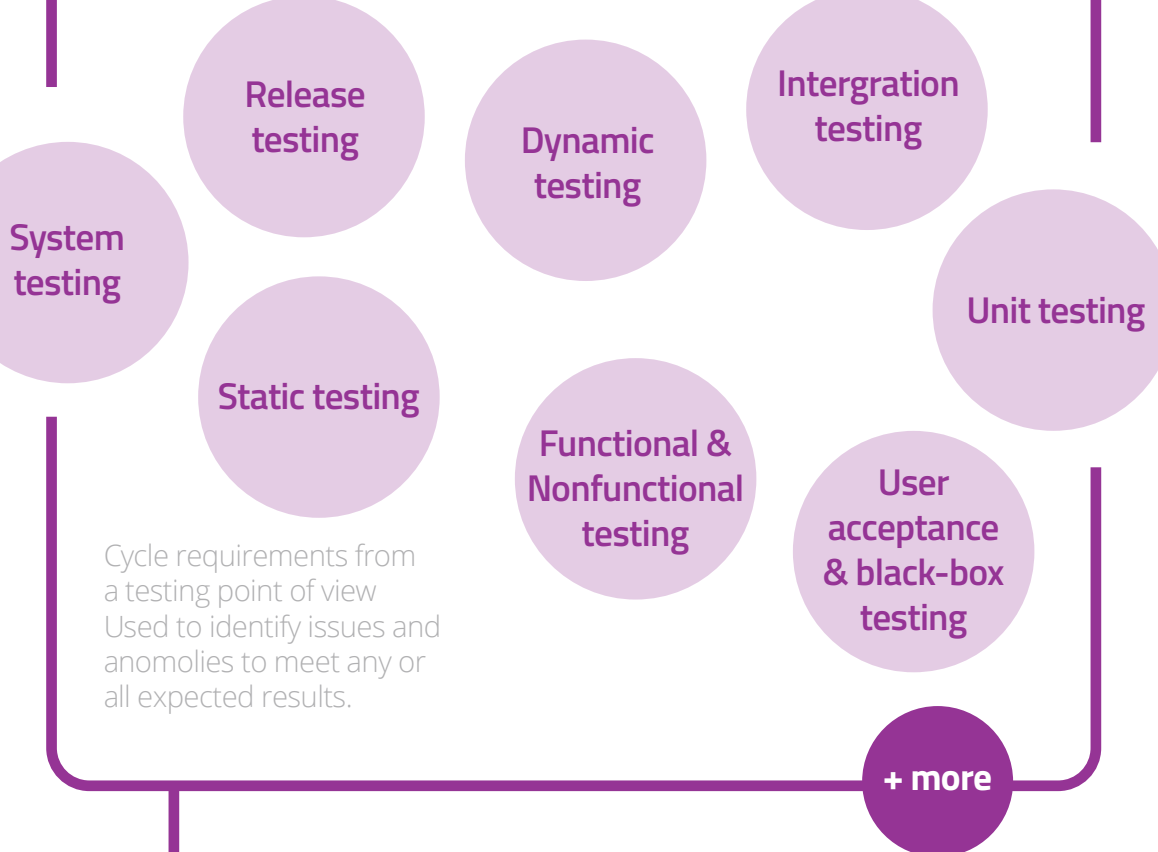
Release testing

Dynamic testing

Intergration testing

System testing

Unit testing

Static testing

Functional & Nonfunctional testing

User acceptance & black-box testing

Cycle requirements from a testing point of view Used to identify issues and anomolies to meet any or all expected results.

+ more